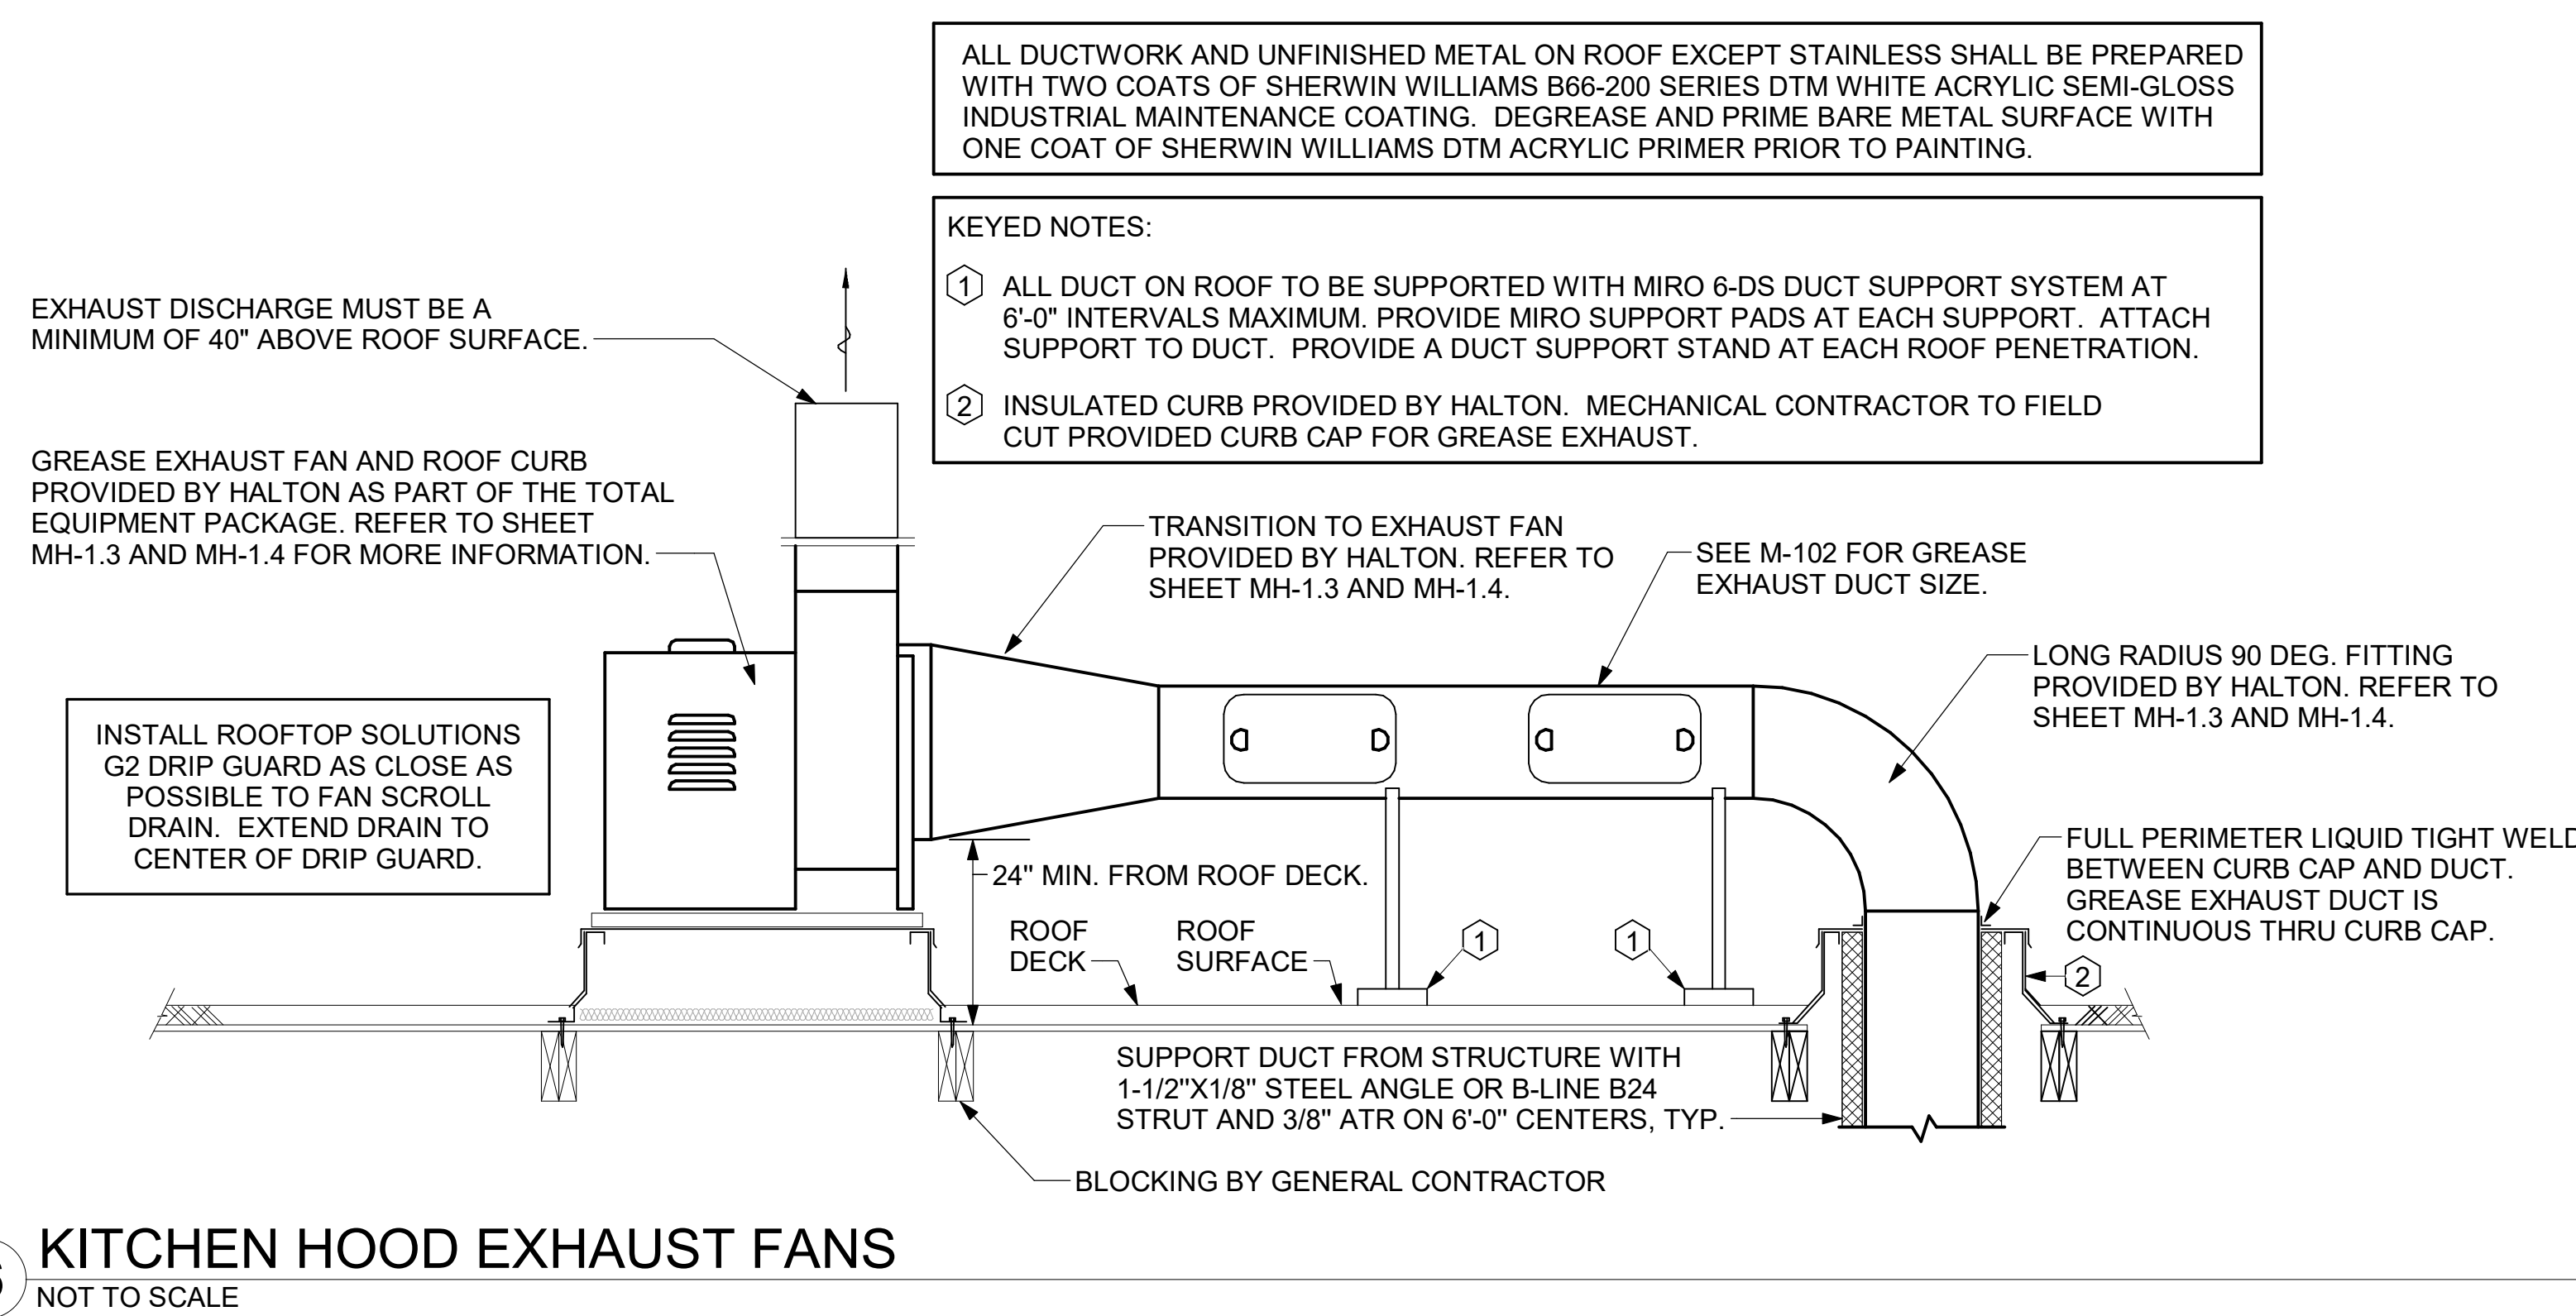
ALL DUCTWORK AND UNFINISHED METAL ON ROOF EXCEPT STAINLESS SHALL BE PREPARED WITH TWO COATS OF SHERWIN WILLIAMS B66-200 SERIES DTM WHITE ACRYLIC SEMI-GLOSS INDUSTRIAL MAINTENANCE COATING. DEGREASE AND PRIME BARE METAL SURFACE WITH ONE COAT OF SHERWIN WILLIAMS DTM ACRYLIC PRIMER PRIOR TO PAINTING.

KEYED NOTES:

1 ALL DUCT ON ROOF TO BE SUPPORTED WITH MIRO 6-DS DUCT SUPPORT SYSTEM AT 6'-0" INTERVALS MAXIMUM. PROVIDE MIRO SUPPORT PADS AT EACH SUPPORT. ATTACH SUPPORT TO DUCT. PROVIDE A DUCT SUPPORT STAND AT EACH ROOF PENETRATION.

2 INSULATED CURB PROVIDED BY HALTON. MECHANICAL CONTRACTOR TO FIELD CUT PROVIDED CURB CAP FOR GREASE EXHAUST.

EXHAUST DISCHARGE MUST BE A MINIMUM OF 40" ABOVE ROOF SURFACE.

GREASE EXHAUST FAN AND ROOF CURB PROVIDED BY HALTON AS PART OF THE TOTAL EQUIPMENT PACKAGE. REFER TO SHEET MH-1.3 AND MH-1.4 FOR MORE INFORMATION.

TRANSITION TO EXHAUST FAN PROVIDED BY HALTON. REFER TO SHEET MH-1.3 AND MH-1.4.

SEE M-102 FOR GREASE EXHAUST DUCT SIZE.

LONG RADIUS 90 DEG. FITTING PROVIDED BY HALTON. REFER TO SHEET MH-1.3 AND MH-1.4.

INSTALL ROOFTOP SOLUTIONS G2 DRIP GUARD AS CLOSE AS POSSIBLE TO FAN SCROLL DRAIN. EXTEND DRAIN TO CENTER OF DRIP GUARD.

FULL PERIMETER LIQUID TIGHT WELD BETWEEN CURB CAP AND DUCT. GREASE EXHAUST DUCT IS CONTINUOUS THRU CURB CAP.

24" MIN. FROM ROOF DECK.

ROOF DECK

ROOF SURFACE

1

1

2

SUPPORT DUCT FROM STRUCTURE WITH 1-1/2"X1/8" STEEL ANGLE OR B-LINE B24 STRUT AND 3/8" ATR ON 6'-0" CENTERS, TYP.

BLOCKING BY GENERAL CONTRACTOR

KITCHEN HOOD EXHAUST FANS
NOT TO SCALE